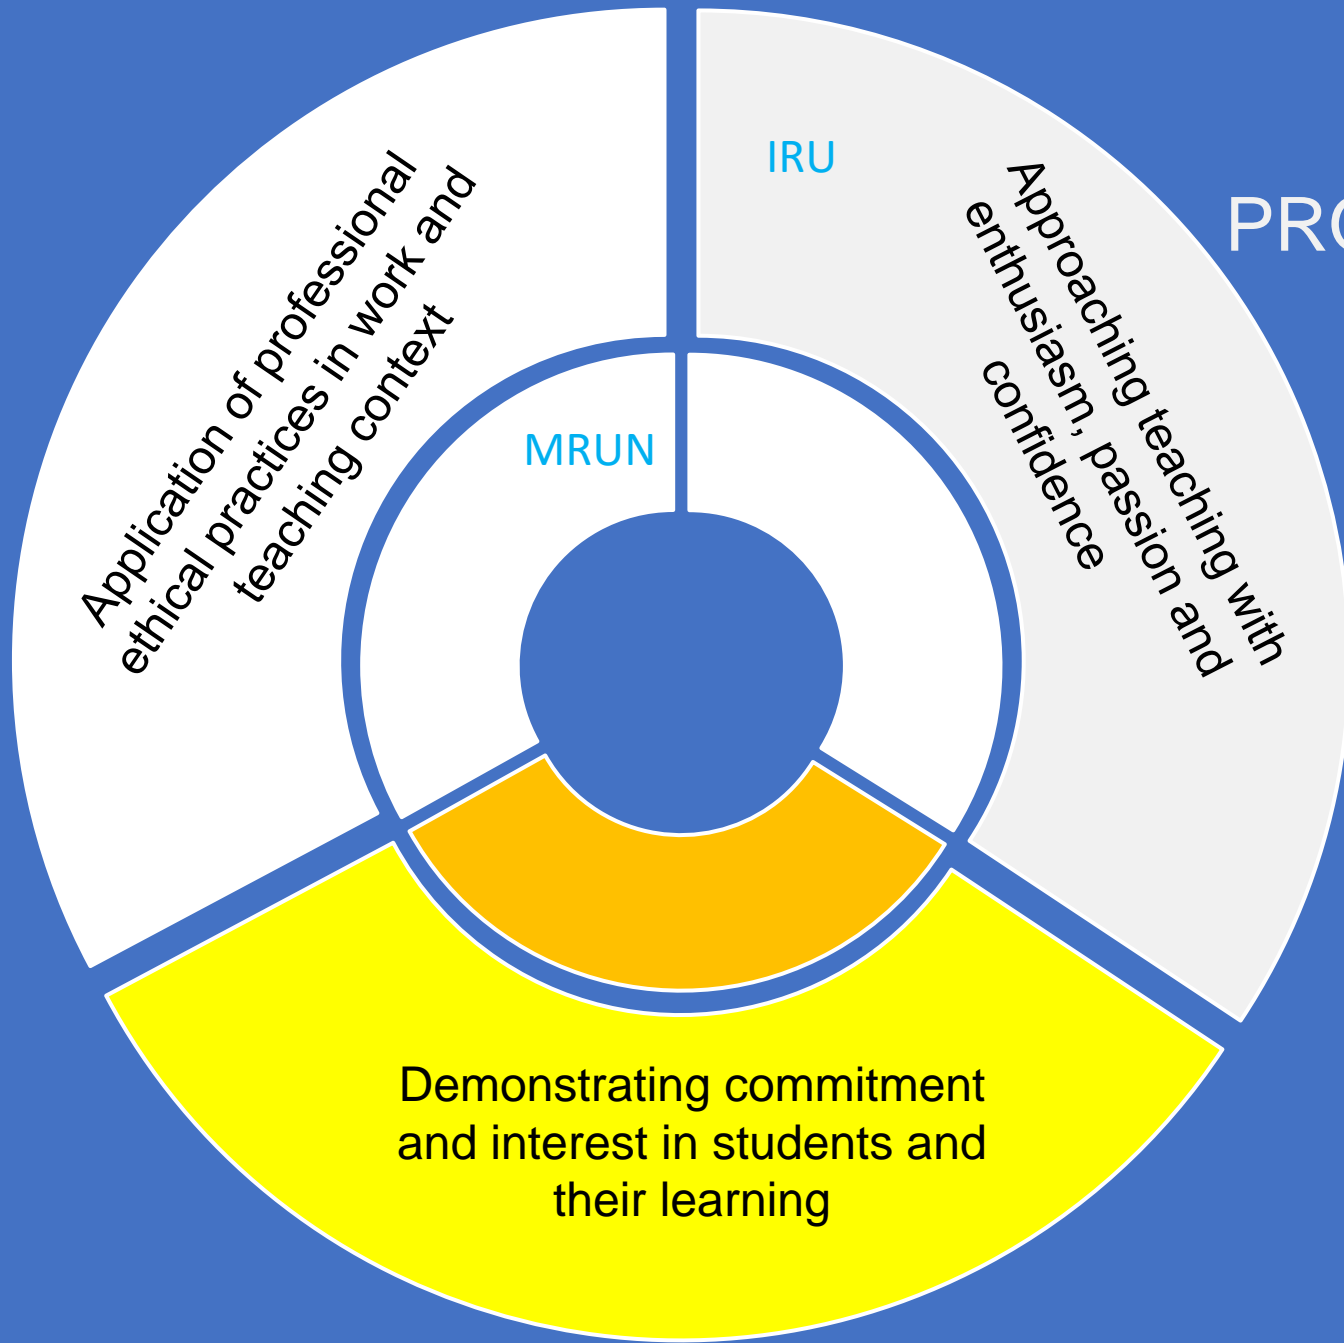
Application of professional ethical practices in work and teaching context

IRU

Approaching teaching with enthusiasm, passion and confidence

PR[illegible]

MRUN

Demonstrating commitment and interest in students and their learning